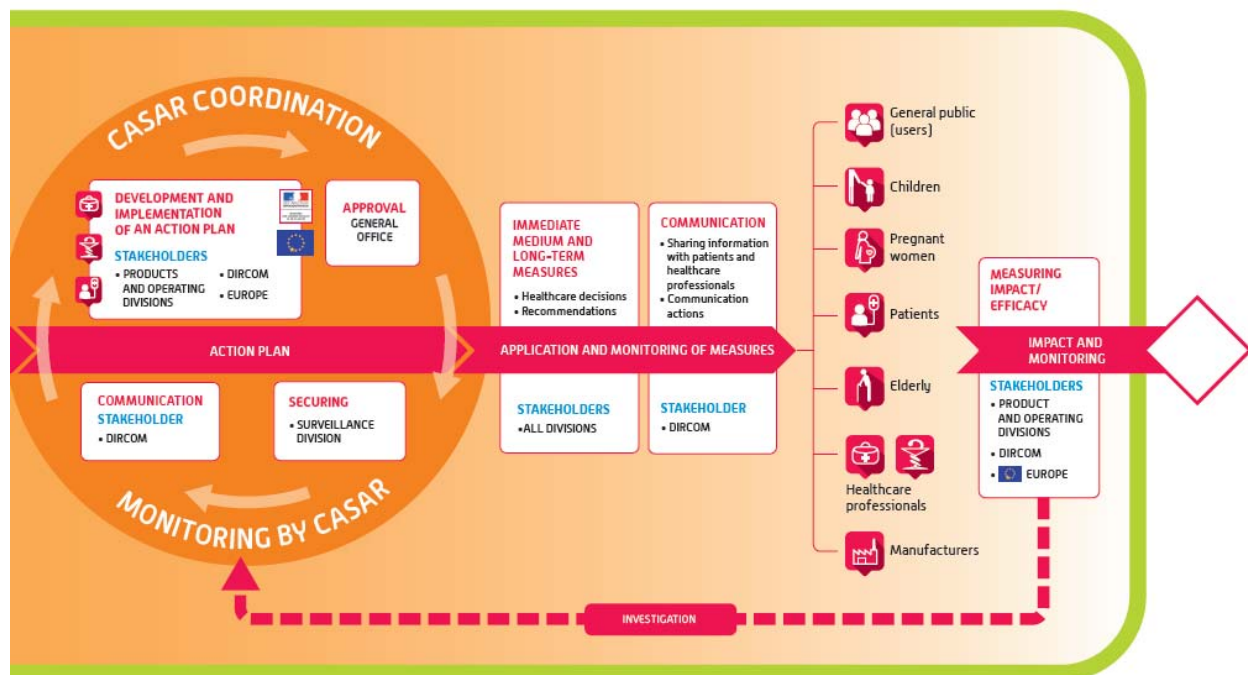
CASAR COORDINATION

DEVELOPMENT AND IMPLEMENTATION OF AN ACTION PLAN

STAKEHOLDERS
• PRODUCTS AND OPERATING DIVISIONS
• DIRCOM
• EUROPE

APPROVAL
GENERAL OFFICE

ACTION PLAN

COMMUNICATION
STAKEHOLDER
• DIRCOM

SECURING
• SURVEILLANCE DIVISION

MONITORING BY CASAR

IMMEDIATE MEDIUM AND LONG-TERM MEASURES
• Healthcare decisions
• Recommendations

COMMUNICATION
• Sharing information with patients and healthcare professionals
• Communication actions

APPLICATION AND MONITORING OF MEASURES

STAKEHOLDERS
•ALL DIVISIONS

STAKEHOLDER
• DIRCOM

General public (users)

Children

Pregnant women

Patients

Elderly

Healthcare professionals

Manufacturers

MEASURING IMPACT/ EFFICACY

IMPACT AND MONITORING

STAKEHOLDERS
• PRODUCT AND OPERATING DIVISIONS
• DIRCOM
• EUROPE

INVESTIGATION